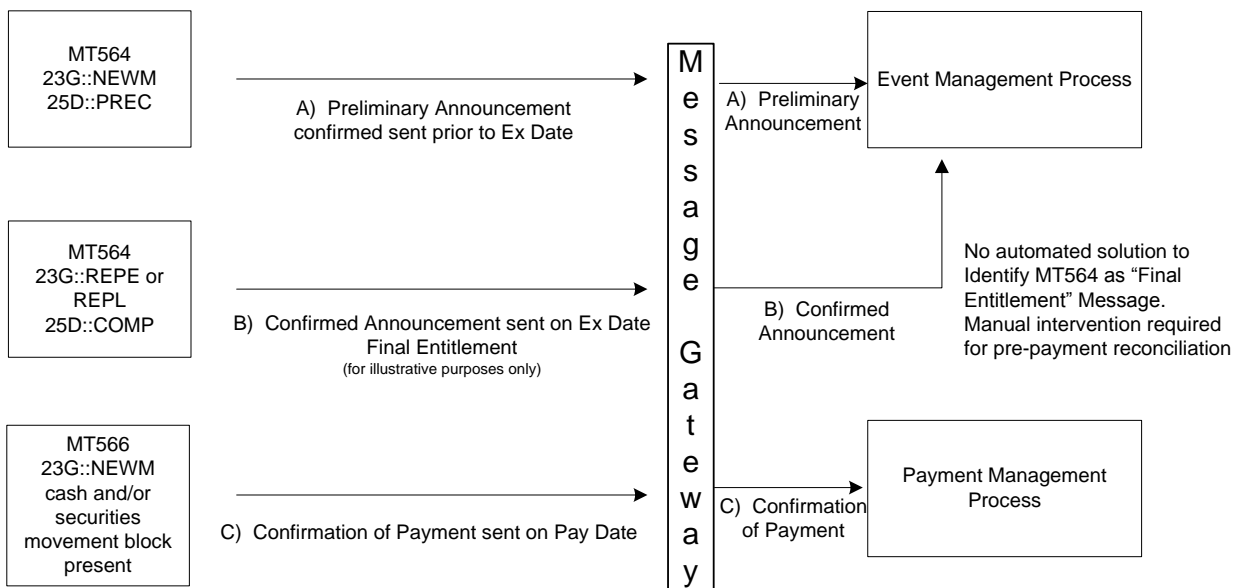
MT564
23G::NEWM
25D::PREC

A) Preliminary Announcement confirmed sent prior to Ex Date

M
e
s
s
a
g
e

G
a
t
e
w
a
y

A) Preliminary Announcement

Event Management Process

MT564
23G::REPE or REPL
25D::COMP

B) Confirmed Announcement sent on Ex Date
Final Entitlement
(for illustrative purposes only)

B) Confirmed Announcement

No automated solution to Identify MT564 as "Final Entitlement" Message. Manual intervention required for pre-payment reconciliation

MT566
23G::NEWM
cash and/or securities movement block present

C) Confirmation of Payment sent on Pay Date

C) Confirmation of Payment

Payment Management Process